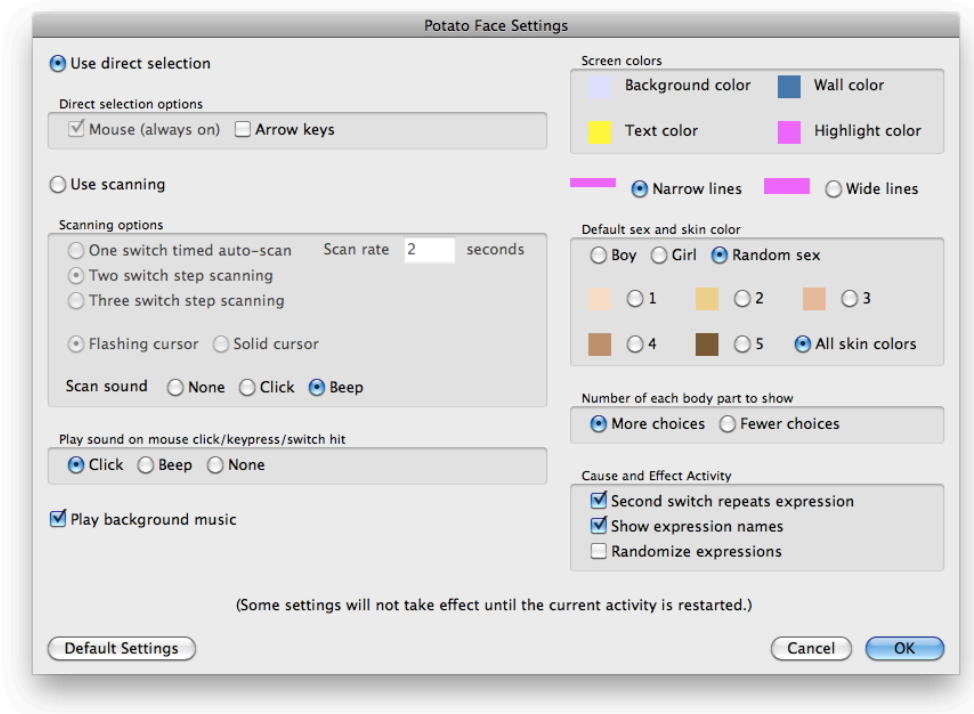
Potato Face Settings

Use direct selection

Direct selection options

Mouse (always on) Arrow keys

Use scanning

Scanning options

One switch timed auto-scan Scan rate 2 seconds

Two switch step scanning

Three switch step scanning

Flashing cursor Solid cursor

Scan sound None Click Beep

Play sound on mouse click/keypress/switch hit

Click Beep None

Play background music

Screen colors

Background color Wall color

Text color Highlight color

Narrow lines Wide lines

Default sex and skin color

Boy Girl Random sex

1 2 3

4 5 All skin colors

Number of each body part to show

More choices Fewer choices

Cause and Effect Activity

Second switch repeats expression

Show expression names

Randomize expressions

(Some settings will not take effect until the current activity is restarted.)

Default Settings

Cancel OK